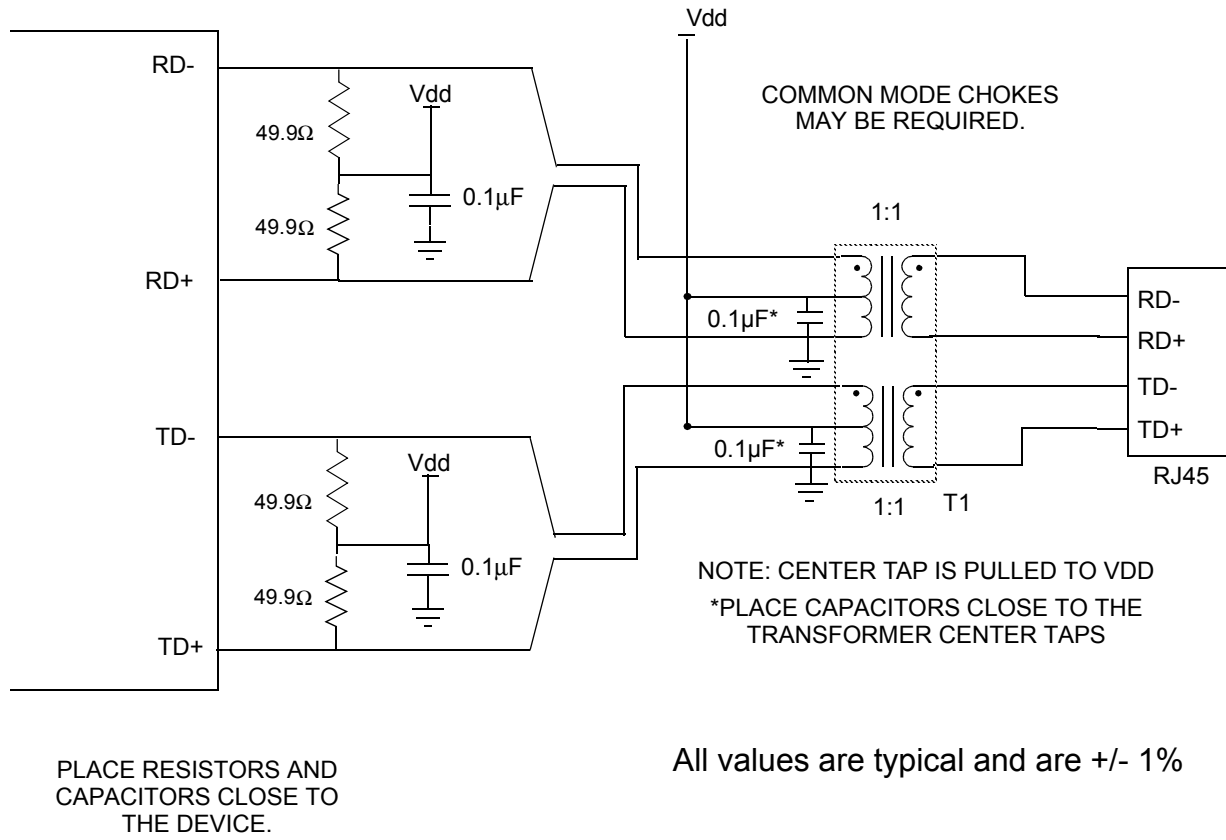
Vdd

RD-

49.9Ω

Vdd

0.1μF

49.9Ω

RD+

COMMON MODE CHOKES MAY BE REQUIRED.

1:1

0.1μF*

RD-

RD+

TD-

TD+

RJ45

TD-

0.1μF*

Vdd

49.9Ω

0.1μF

49.9Ω

TD+

1:1

T1

NOTE: CENTER TAP IS PULLED TO VDD

*PLACE CAPACITORS CLOSE TO THE TRANSFORMER CENTER TAPS

PLACE RESISTORS AND CAPACITORS CLOSE TO THE DEVICE.

All values are typical and are +/- 1%